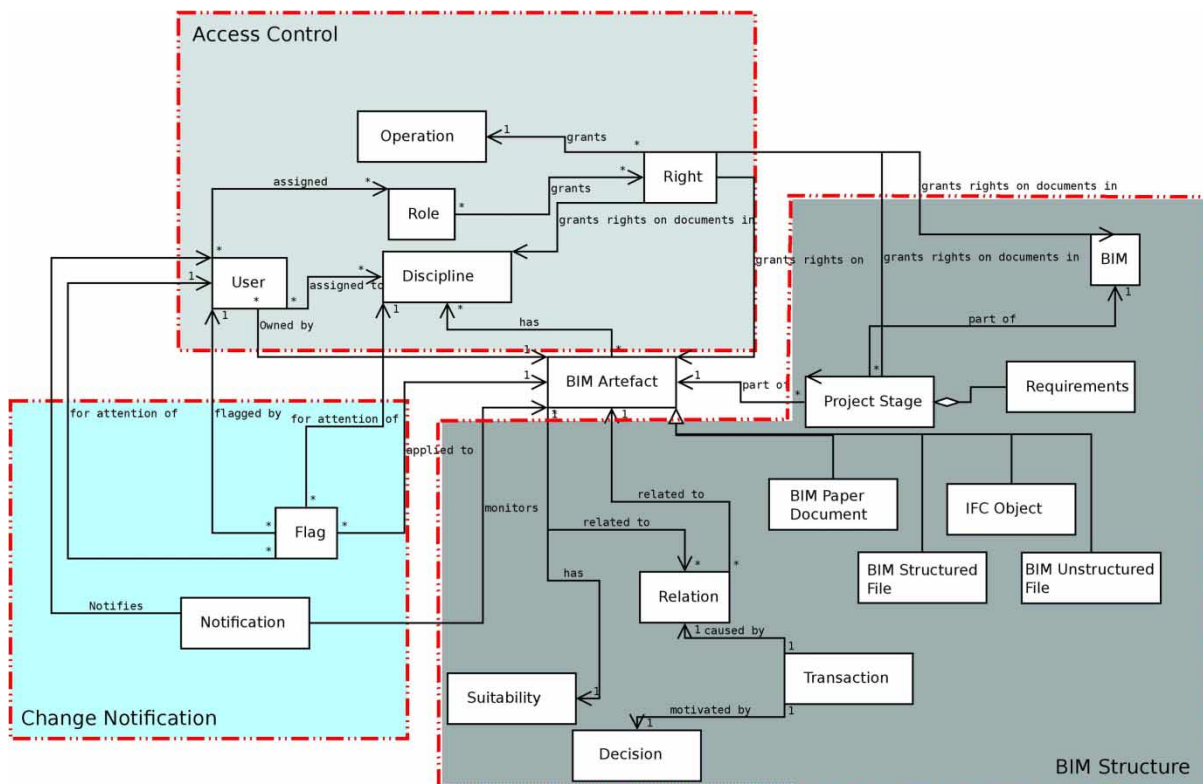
Access Control

Operation
1 grants *
Right
assigned *
Role
* grants *
grants rights on documents in
grants rights on documents in
BIM
* User
1 User
Discipline
* assigned to *
grants rights on
grants rights on documents in
1
Owned by
1
1
has
*
part of
1 BIM Artefact
1
1 part of *
Project Stage
Requirements
for attention of
flagged by
for attention of
applied to
monitors
related to
related to
BIM Paper Document
IFC Object
*
* Flag *
*
has
* Relation *
BIM Structured File
BIM Unstructured File
Notifies
Notification
1 caused by 1
Transaction
Suitability
1
motivated by 1
1
Decision
Change Notification
BIM Structure